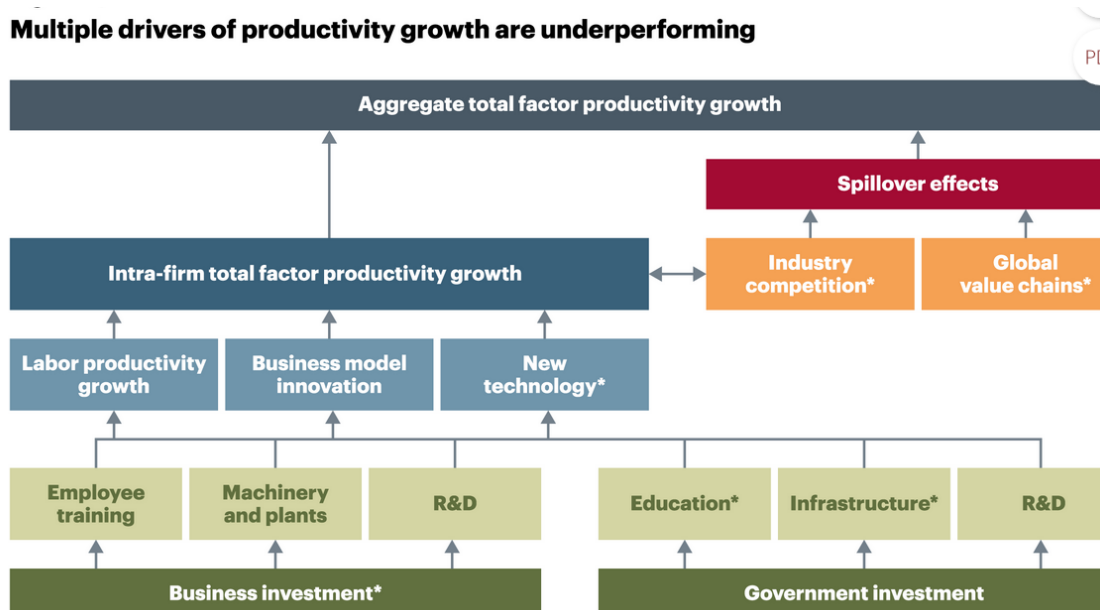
Multiple drivers of productivity growth are underperforming

PI

Aggregate total factor productivity growth

Spillover effects

Intra-firm total factor productivity growth

Industry competition*

Global value chains*

Labor productivity growth

Business model innovation

New technology*

Employee training

Machinery and plants

R&D

Education*

Infrastructure*

R&D

Business investment*

Government investment